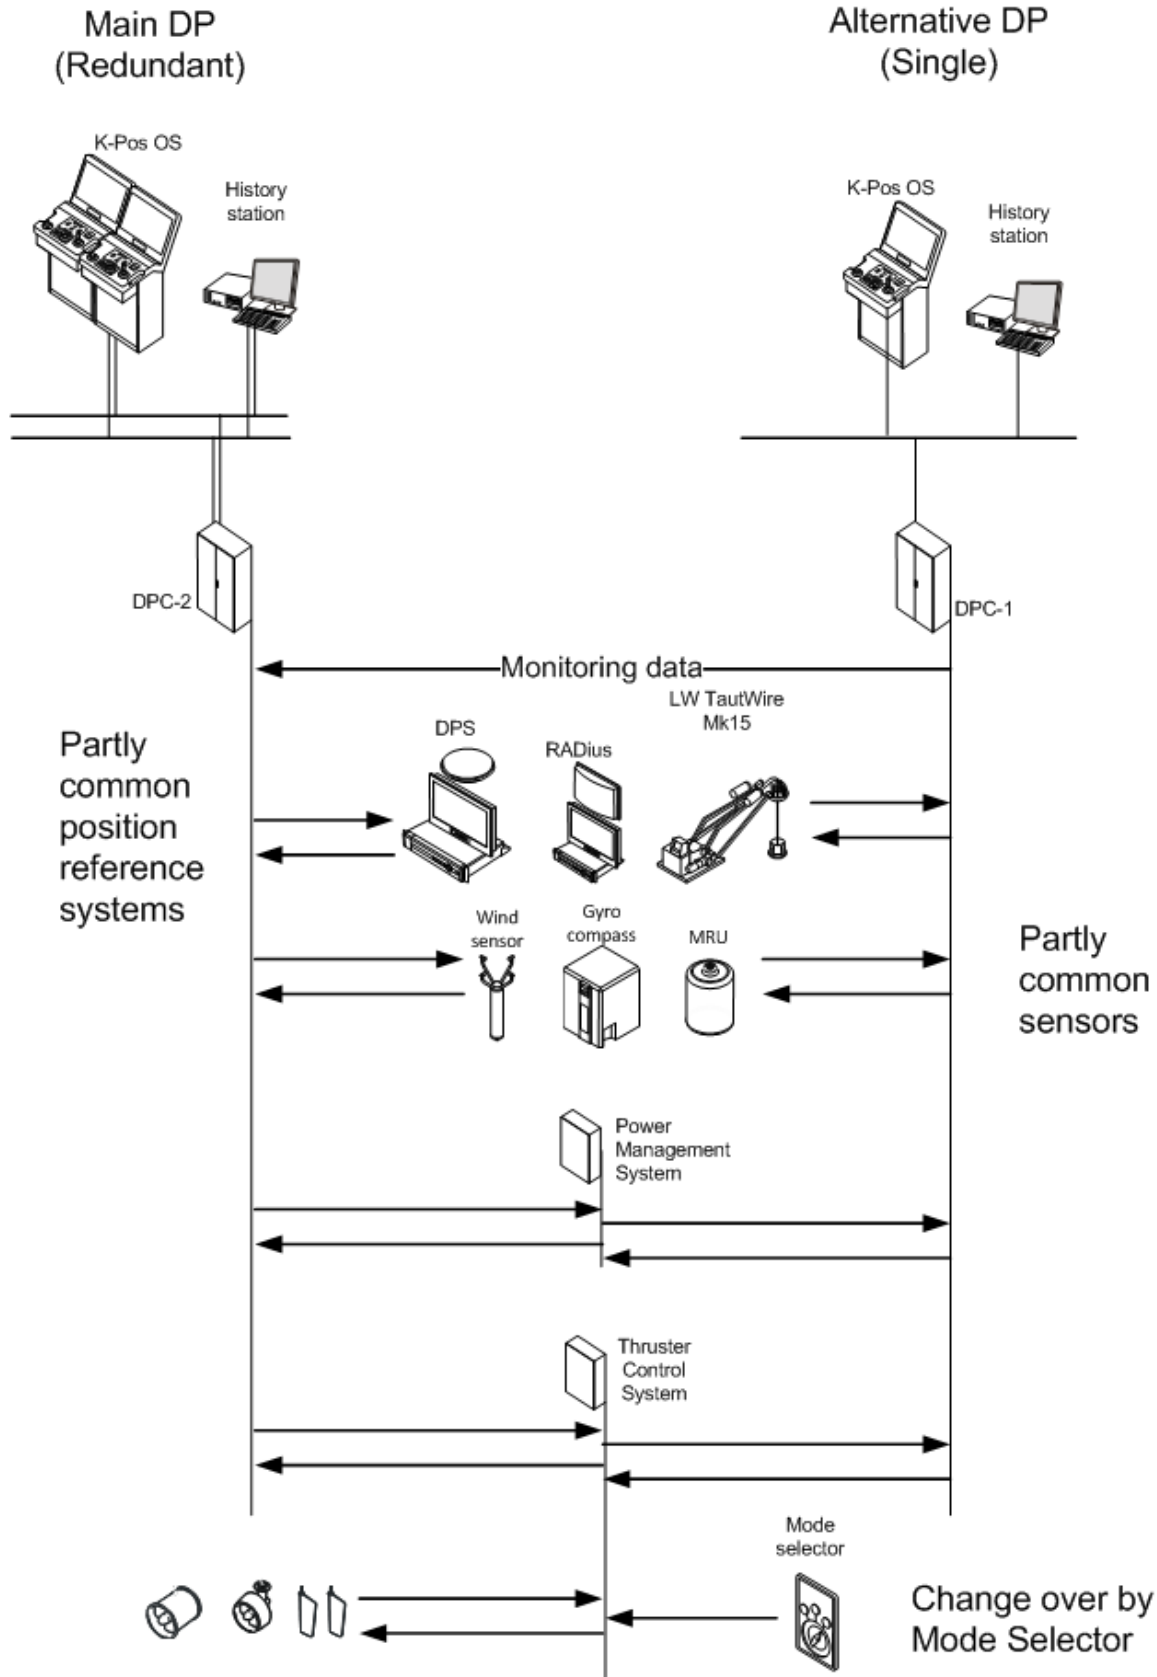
Main DP
(Redundant)

Alternative DP
(Single)

K-Pos OS

History station

K-Pos OS

History station

DPC-2

DPC-1

Monitoring data

Partly common position reference systems

DPS

RADius

LW TautWire Mk15

Wind sensor

Gyro compass

MRU

Partly common sensors

Power Management System

Thruster Control System

Mode selector

Change over by Mode Selector